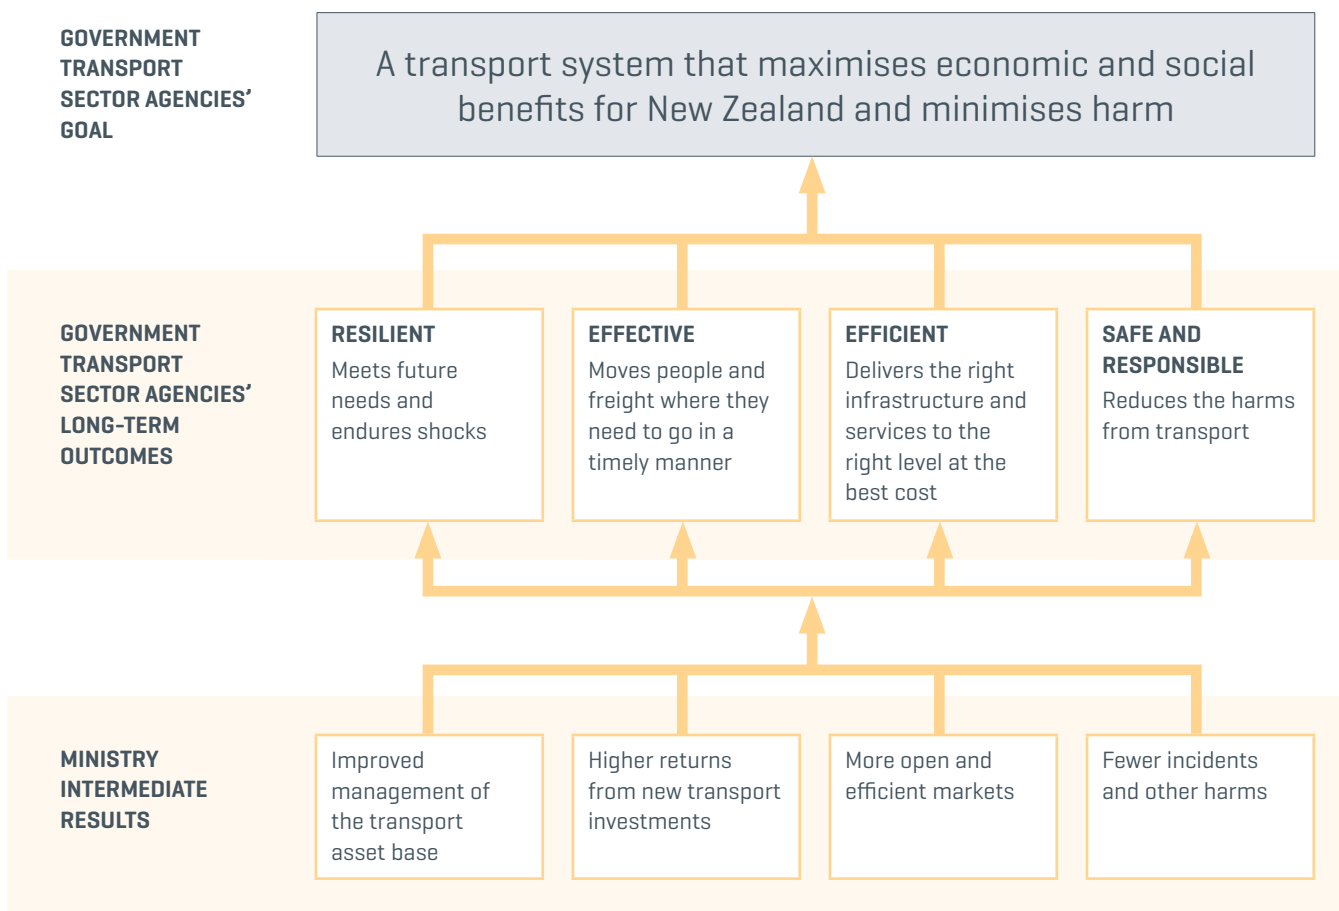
GOVERNMENT TRANSPORT SECTOR AGENCIES' GOAL

A transport system that maximises economic and social benefits for New Zealand and minimises harm

GOVERNMENT TRANSPORT SECTOR AGENCIES' LONG-TERM OUTCOMES

RESILIENT
Meets future needs and endures shocks

EFFECTIVE
Moves people and freight where they need to go in a timely manner

EFFICIENT
Delivers the right infrastructure and services to the right level at the best cost

SAFE AND RESPONSIBLE
Reduces the harms from transport

MINISTRY INTERMEDIATE RESULTS

Improved management of the transport asset base

Higher returns from new transport investments

More open and efficient markets

Fewer incidents and other harms